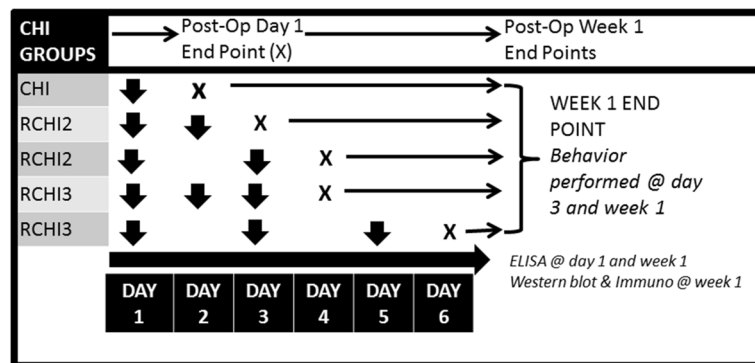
CHI GROUPS

Post-Op Day 1 End Point (X)

Post-Op Week 1 End Points

CHI X

RCHI2 X

RCHI2 X

RCHI3 X

RCHI3 X

WEEK 1 END POINT
*Behavior performed @ day 3 and week 1*

*ELISA @ day 1 and week 1*
*Western blot & Immuno @ week 1*

| DAY 1 | DAY 2 | DAY 3 | DAY 4 | DAY 5 | DAY 6 |
|---|---|---|---|---|---|